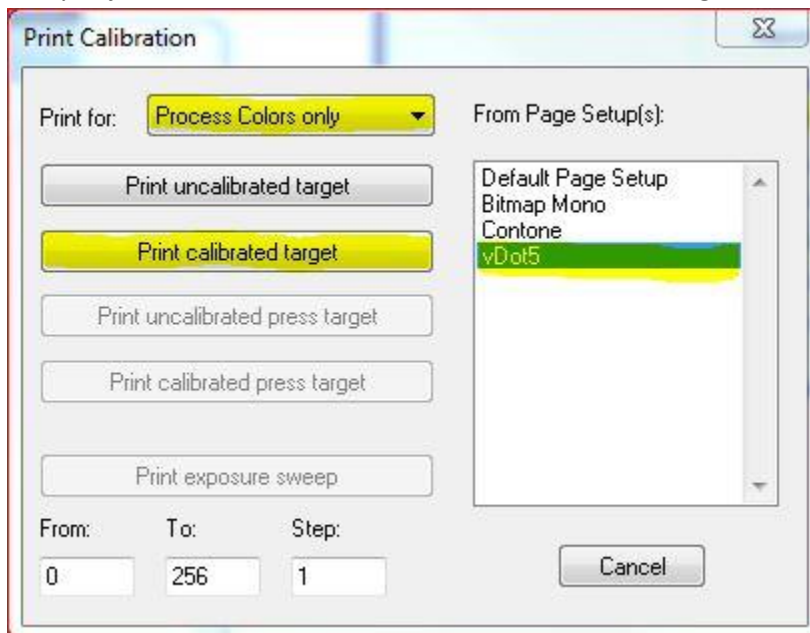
Print Calibration

Print for: Process Colors only

Print uncalibrated target

Print calibrated target

Print uncalibrated press target

Print calibrated press target

Print exposure sweep

From: To: Step:

0 256 1

From Page Setup(s):

Default Page Setup
Bitmap Mono
Contone
vDot5

Cancel